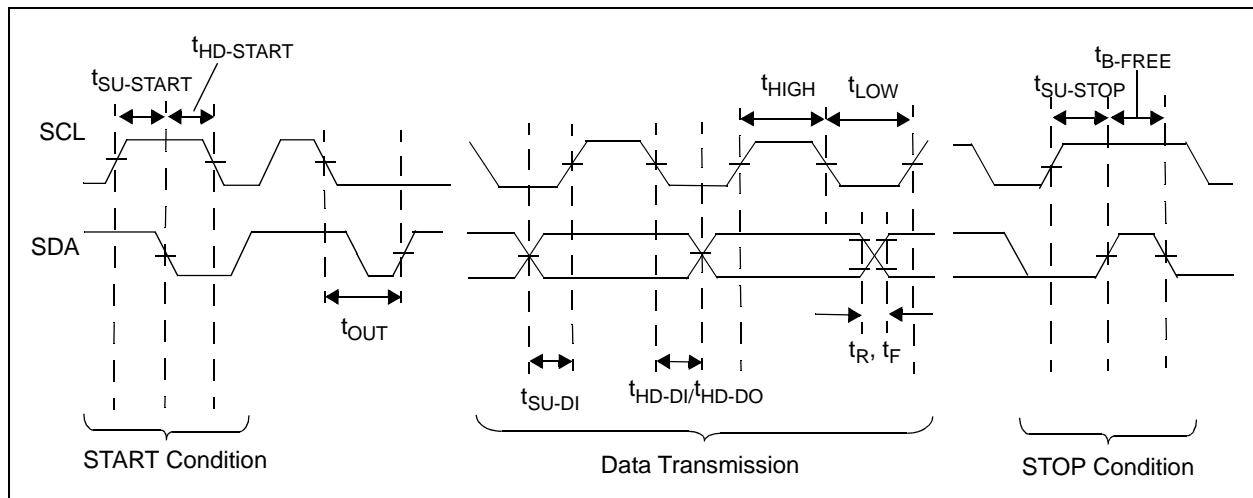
$t_{HD\text{-}START}$
$t_{SU\text{-}START}$
SCL
SDA
$t_{OUT}$
$t_{HIGH}$ $t_{LOW}$
$t_{SU\text{-}DI}$
$t_{HD\text{-}DI}/t_{HD\text{-}DO}$
$t_R$, $t_F$
$t_{B\text{-}FREE}$
$t_{SU\text{-}STOP}$
START Condition
Data Transmission
STOP Condition